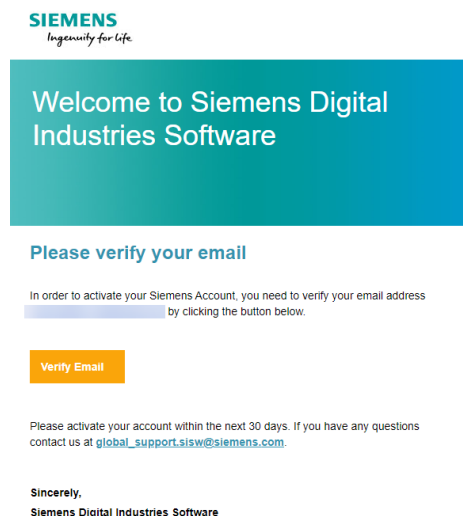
SIEMENS
Ingenuity for life

Welcome to Siemens Digital Industries Software

Please verify your email

In order to activate your Siemens Account, you need to verify your email address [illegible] by clicking the button below.

Verify Email

Please activate your account within the next 30 days. If you have any questions contact us at global_support.sisw@siemens.com.

Sincerely,
Siemens Digital Industries Software